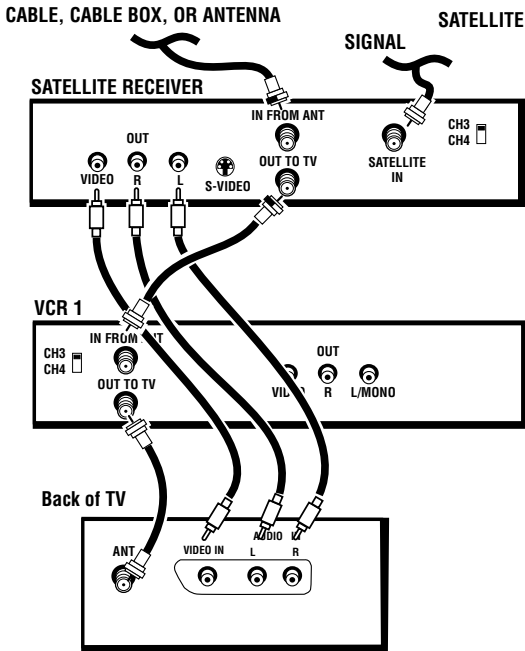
CABLE, CABLE BOX, OR ANTENNA

SATELLITE

SIGNAL

SATELLITE RECEIVER

IN FROM ANT

OUT

CH3
CH4

VIDEO

R

L

S-VIDEO

OUT TO TV

SATELLITE IN

VCR 1

IN FROM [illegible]

CH3
CH4

OUT TO TV

OUT

VI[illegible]

R

L/MONO

Back of TV

ANT

VIDEO IN

AUDIO

L

R